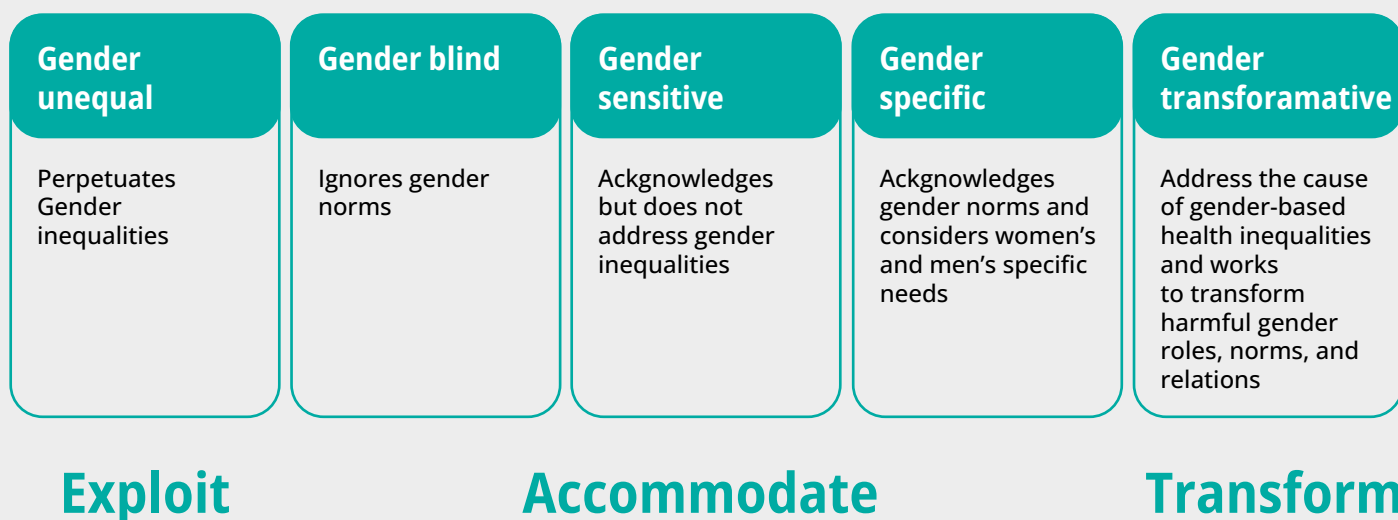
Gender unequal

Perpetuates Gender inequalities

Gender blind

Ignores gender norms

Gender sensitive

Ackgnowledges but does not address gender inequalities

Gender specific

Ackgnowledges gender norms and considers women's and men's specific needs

Gender transforamative

Address the cause of gender-based health inequalities and works to transform harmful gender roles, norms, and relations

Exploit

Accommodate

Transform